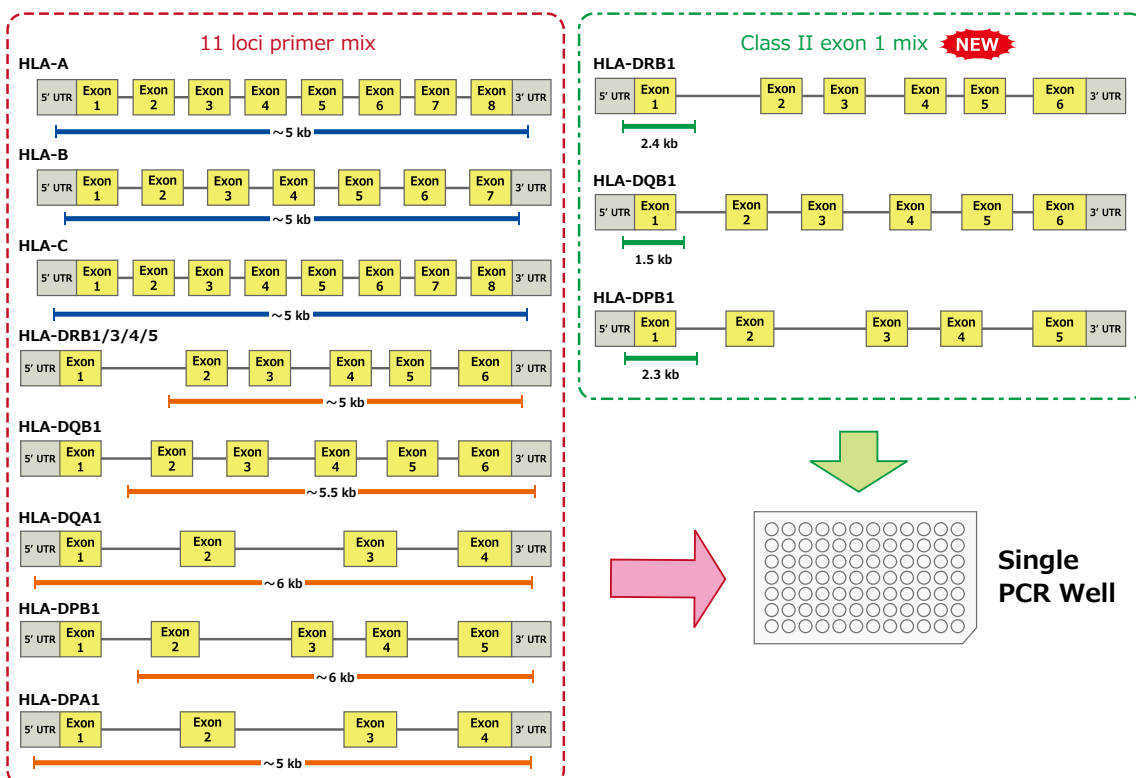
11 loci primer mix

HLA-A
5' UTR Exon 1 Exon 2 Exon 3 Exon 4 Exon 5 Exon 6 Exon 7 Exon 8 3' UTR
～5 kb

HLA-B
5' UTR Exon 1 Exon 2 Exon 3 Exon 4 Exon 5 Exon 6 Exon 7 3' UTR
～5 kb

HLA-C
5' UTR Exon 1 Exon 2 Exon 3 Exon 4 Exon 5 Exon 6 Exon 7 Exon 8 3' UTR
～5 kb

HLA-DRB1/3/4/5
5' UTR Exon 1 Exon 2 Exon 3 Exon 4 Exon 5 Exon 6 3' UTR
～5 kb

HLA-DQB1
5' UTR Exon 1 Exon 2 Exon 3 Exon 4 Exon 5 Exon 6 3' UTR
～5.5 kb

HLA-DQA1
5' UTR Exon 1 Exon 2 Exon 3 Exon 4 3' UTR
～6 kb

HLA-DPB1
5' UTR Exon 1 Exon 2 Exon 3 Exon 4 Exon 5 3' UTR
～6 kb

HLA-DPA1
5' UTR Exon 1 Exon 2 Exon 3 Exon 4 3' UTR
～5 kb

Class II exon 1 mix NEW

HLA-DRB1
5' UTR Exon 1 Exon 2 Exon 3 Exon 4 Exon 5 Exon 6 3' UTR
2.4 kb

HLA-DQB1
5' UTR Exon 1 Exon 2 Exon 3 Exon 4 Exon 5 Exon 6 3' UTR
1.5 kb

HLA-DPB1
5' UTR Exon 1 Exon 2 Exon 3 Exon 4 Exon 5 3' UTR
2.3 kb

Single PCR Well